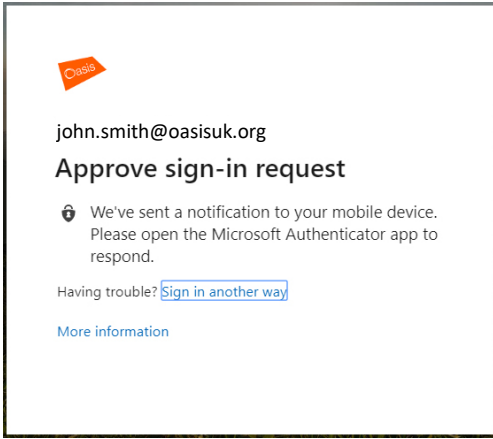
Oasis

john.smith@oasisuk.org

Approve sign-in request

We've sent a notification to your mobile device. Please open the Microsoft Authenticator app to respond.

Having trouble? Sign in another way

More information